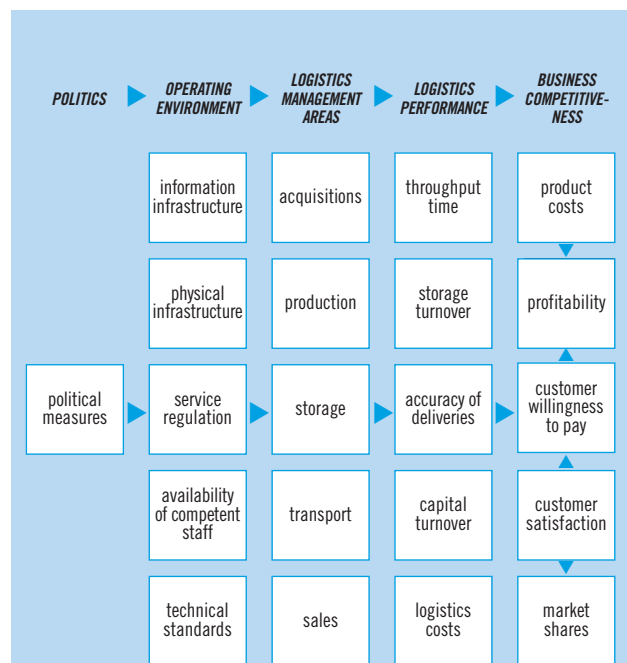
POLITICS

OPERATING ENVIRONMENT

LOGISTICS MANAGEMENT AREAS

LOGISTICS PERFORMANCE

BUSINESS COMPETITIVENESS

information infrastructure

acquisitions

throughput time

product costs

physical infrastructure

production

storage turnover

profitability

political measures

service regulation

storage

accuracy of deliveries

customer willingness to pay

availability of competent staff

transport

capital turnover

customer satisfaction

technical standards

sales

logistics costs

market shares